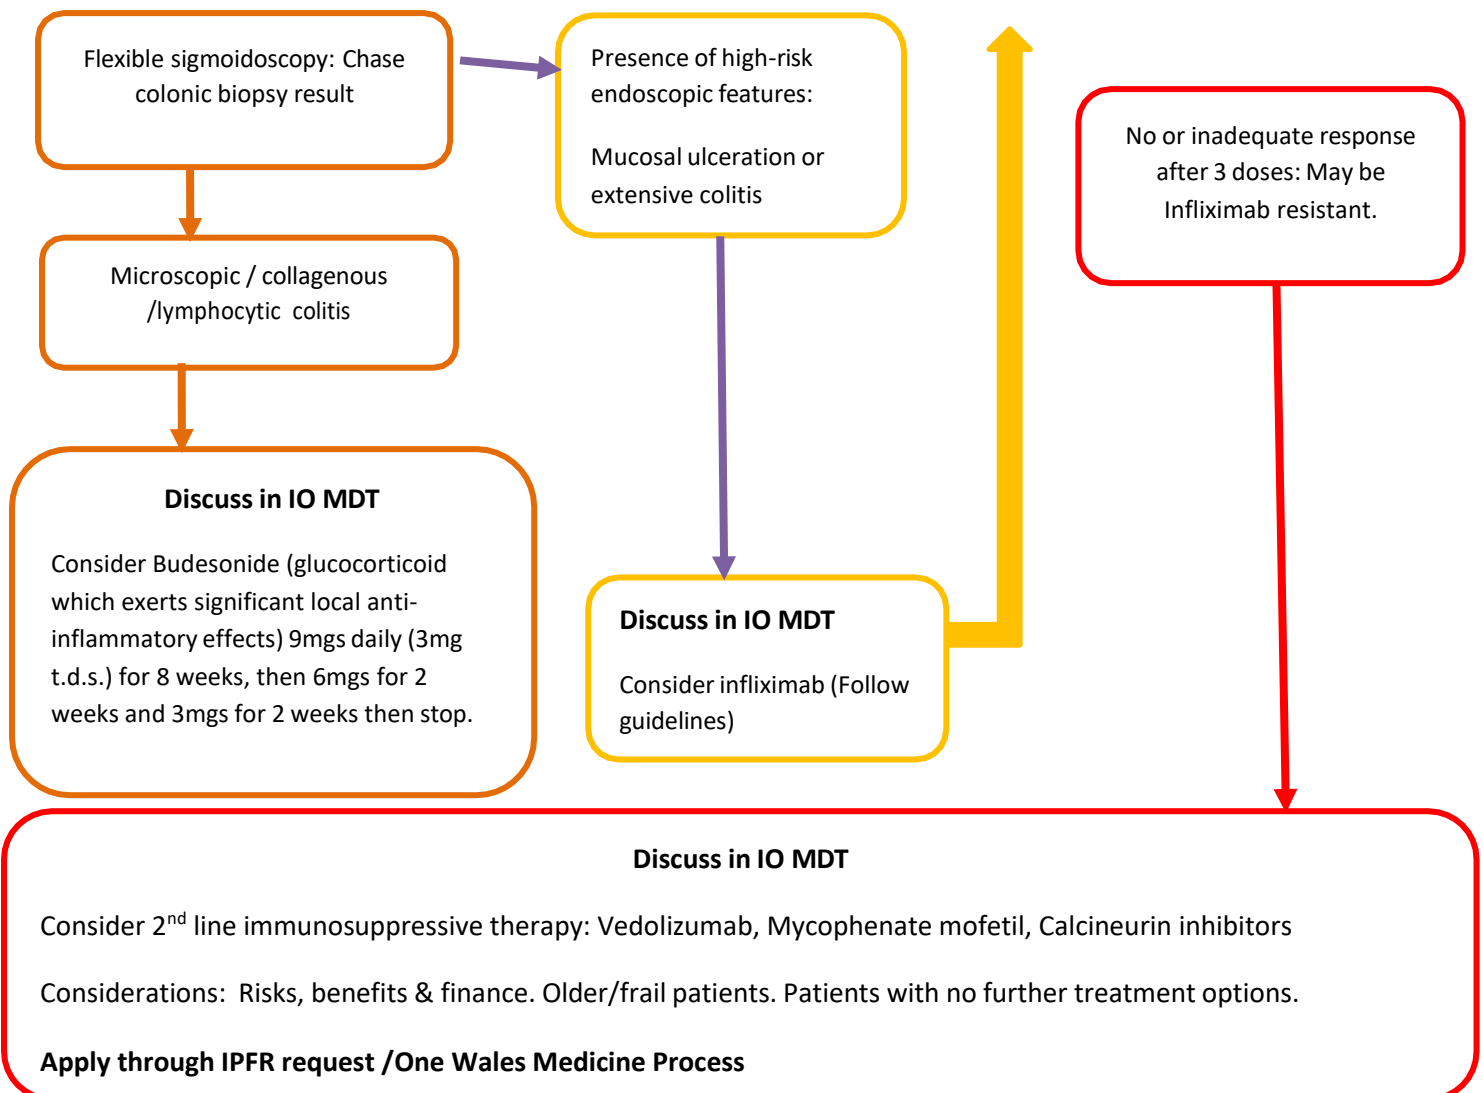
Flexible sigmoidoscopy: Chase colonic biopsy result

Microscopic / collagenous /lymphocytic colitis

**Discuss in IO MDT**

Consider Budesonide (glucocorticoid which exerts significant local anti-inflammatory effects) 9mgs daily (3mg t.d.s.) for 8 weeks, then 6mgs for 2 weeks and 3mgs for 2 weeks then stop.

Presence of high-risk endoscopic features:

Mucosal ulceration or extensive colitis

**Discuss in IO MDT**

Consider infliximab (Follow guidelines)

No or inadequate response after 3 doses: May be Infliximab resistant.

**Discuss in IO MDT**

Consider 2$^{nd}$ line immunosuppressive therapy: Vedolizumab, Mycophenate mofetil, Calcineurin inhibitors

Considerations: Risks, benefits & finance. Older/frail patients. Patients with no further treatment options.

**Apply through IPFR request /One Wales Medicine Process**